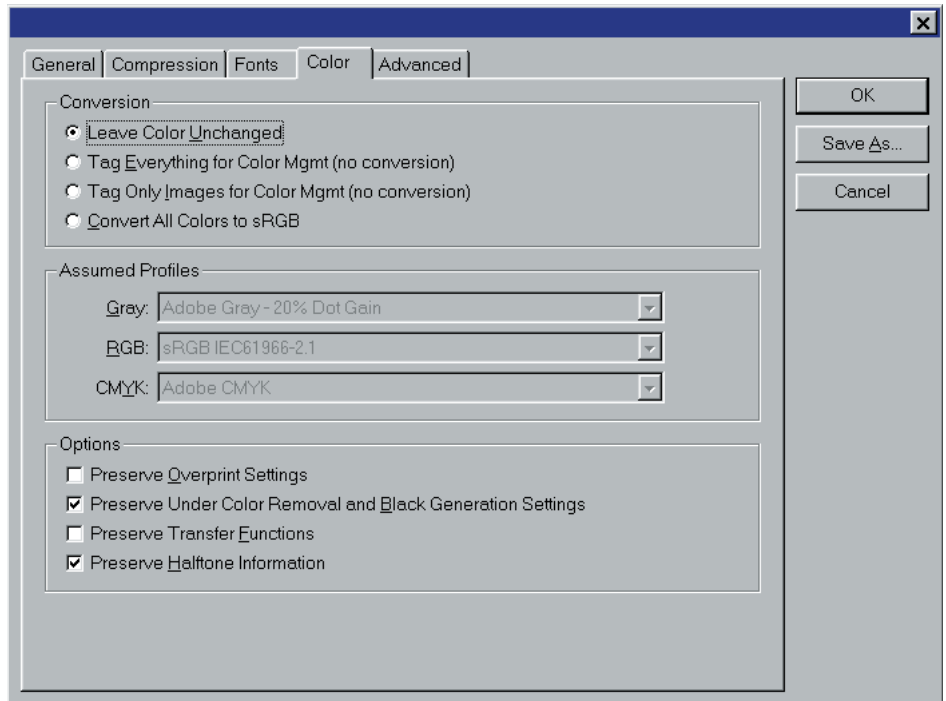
×

General | Compression | Fonts | Color | Advanced

Conversion
Leave Color Unchanged
Tag Everything for Color Mgmt (no conversion)
Tag Only Images for Color Mgmt (no conversion)
Convert All Colors to sRGB

Assumed Profiles
Gray: Adobe Gray - 20% Dot Gain
RGB: sRGB IEC61966-2.1
CMYK: Adobe CMYK

Options
Preserve Overprint Settings
Preserve Under Color Removal and Black Generation Settings
Preserve Transfer Functions
Preserve Halftone Information

OK
Save As...
Cancel